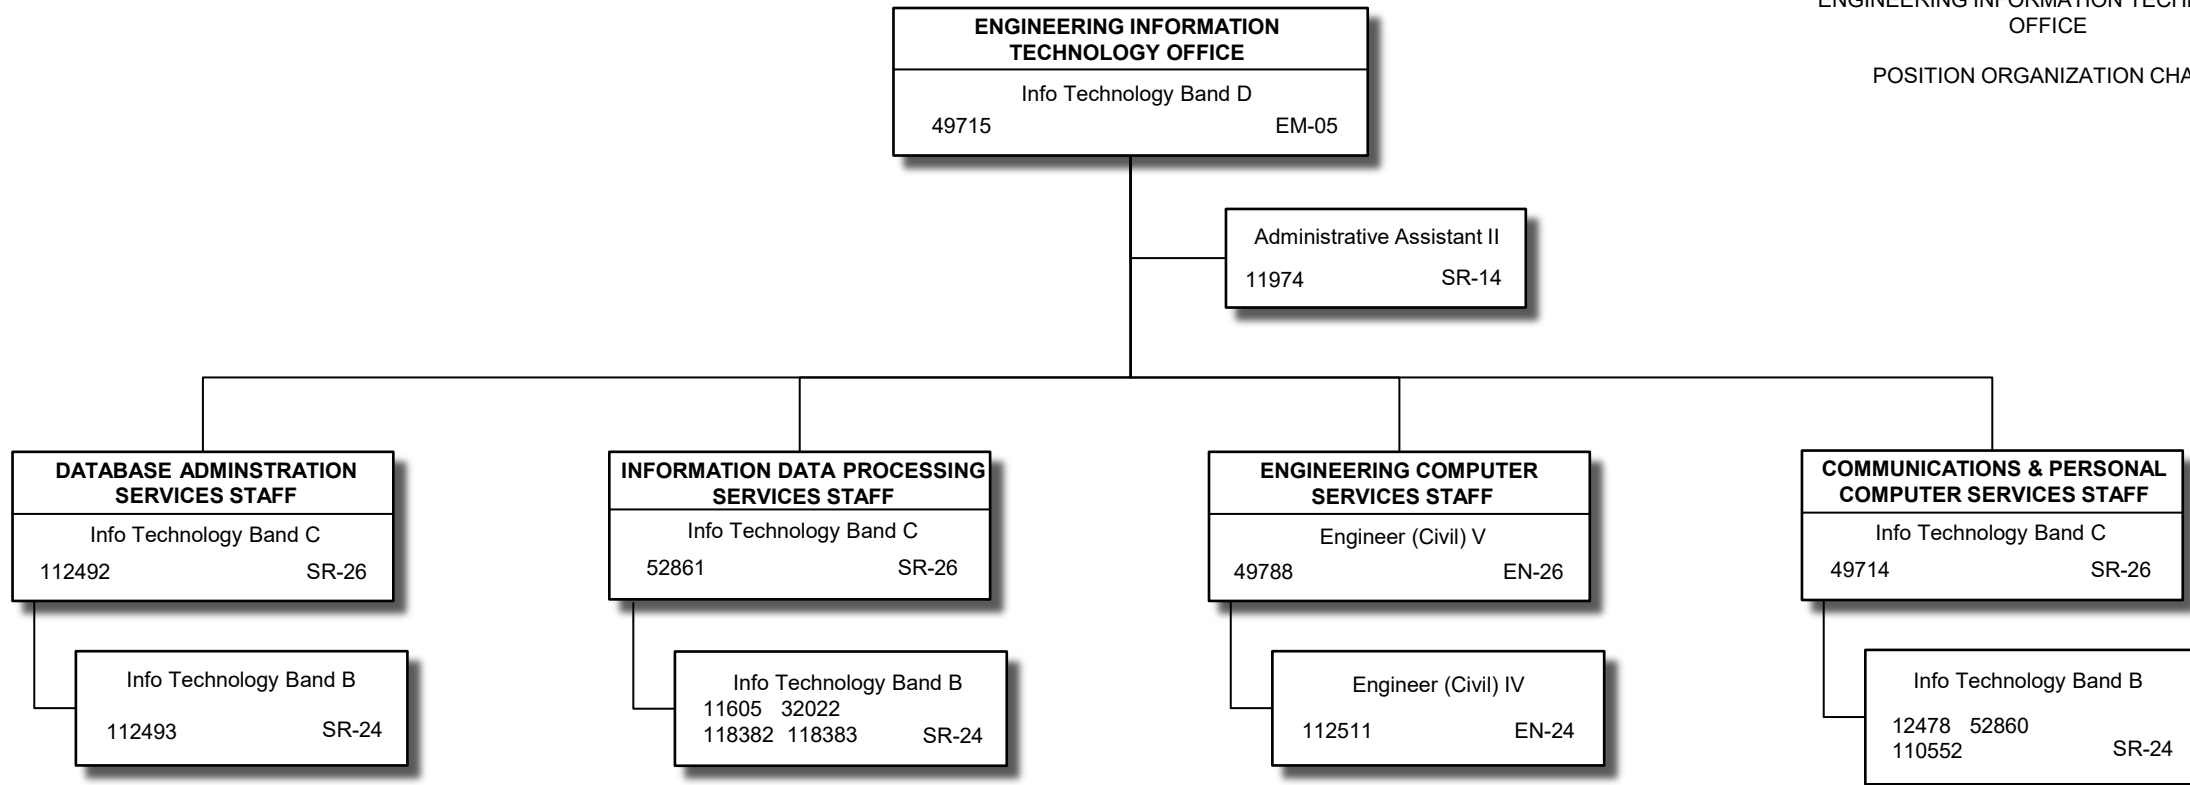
ENGINEERING INFORMATION TECH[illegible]
OFFICE

POSITION ORGANIZATION CHA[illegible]

ENGINEERING INFORMATION TECHNOLOGY OFFICE
Info Technology Band D
49715 EM-05

Administrative Assistant II
11974 SR-14

DATABASE ADMINSTRATION SERVICES STAFF
Info Technology Band C
112492 SR-26

Info Technology Band B
112493 SR-24

INFORMATION DATA PROCESSING SERVICES STAFF
Info Technology Band C
52861 SR-26

Info Technology Band B
11605 32022
118382 118383 SR-24

ENGINEERING COMPUTER SERVICES STAFF
Engineer (Civil) V
49788 EN-26

Engineer (Civil) IV
112511 EN-24

COMMUNICATIONS & PERSONAL COMPUTER SERVICES STAFF
Info Technology Band C
49714 SR-26

Info Technology Band B
12478 52860
110552 SR-24